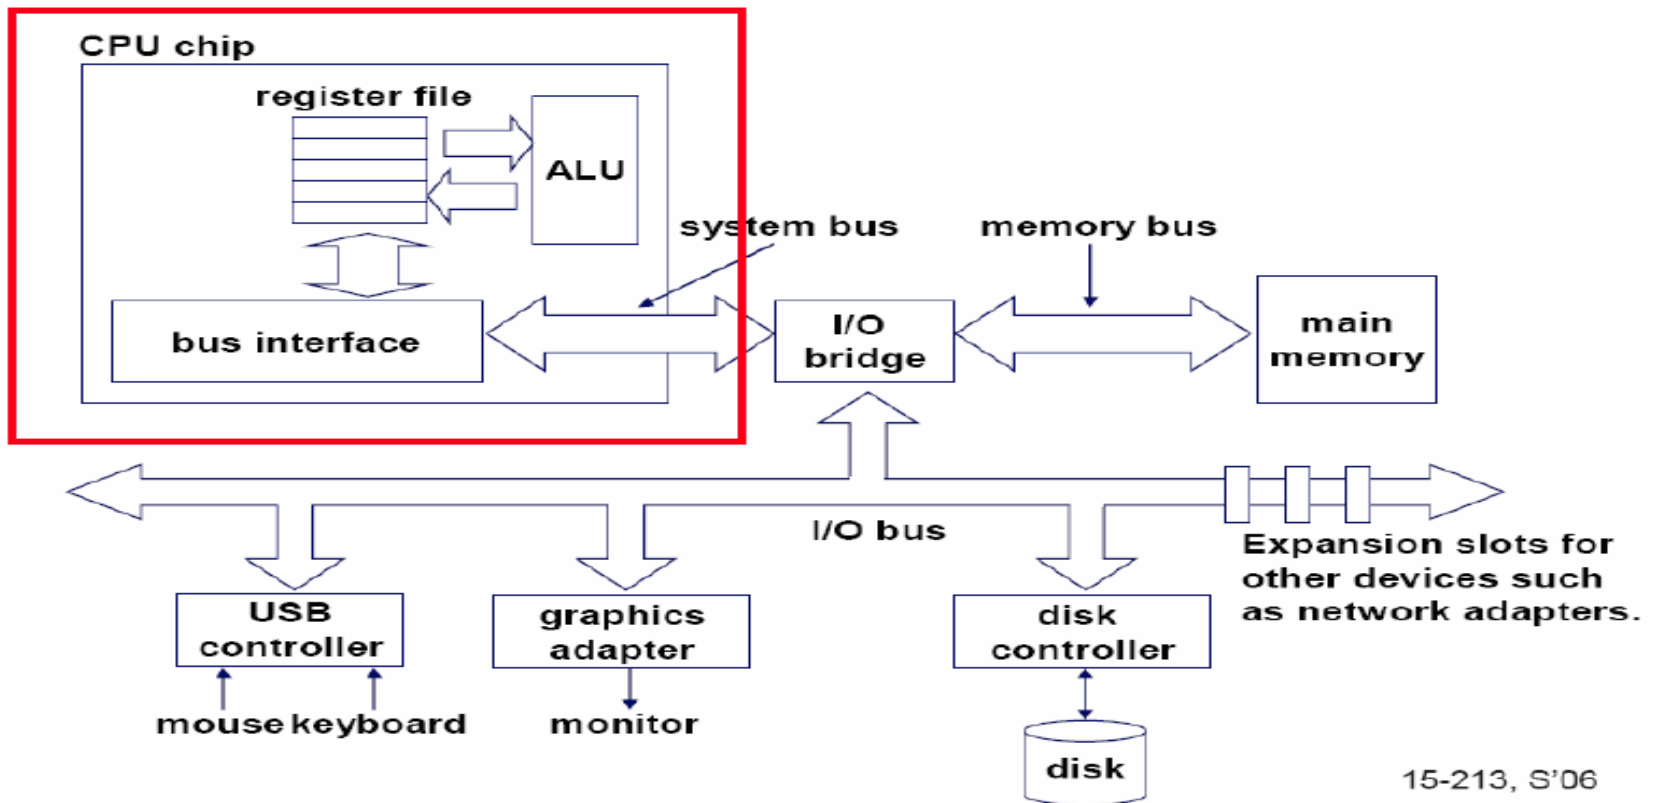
CPU chip

register file

ALU

system bus

memory bus

bus interface

I/O bridge

main memory

I/O bus

Expansion slots for other devices such as network adapters.

USB controller

graphics adapter

disk controller

mouse keyboard

monitor

disk

15-213, S'06